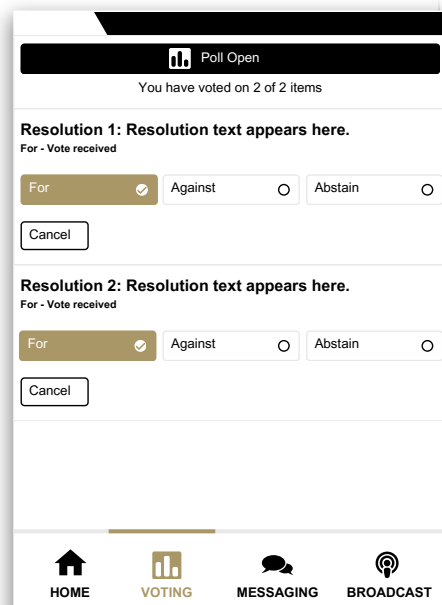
Poll Open

You have voted on 2 of 2 items

Resolution 1: Resolution text appears here.
For - Vote received

For
Against
Abstain

Cancel

Resolution 2: Resolution text appears here.
For - Vote received

For
Against
Abstain

Cancel

HOME
VOTING
MESSAGING
BROADCAST